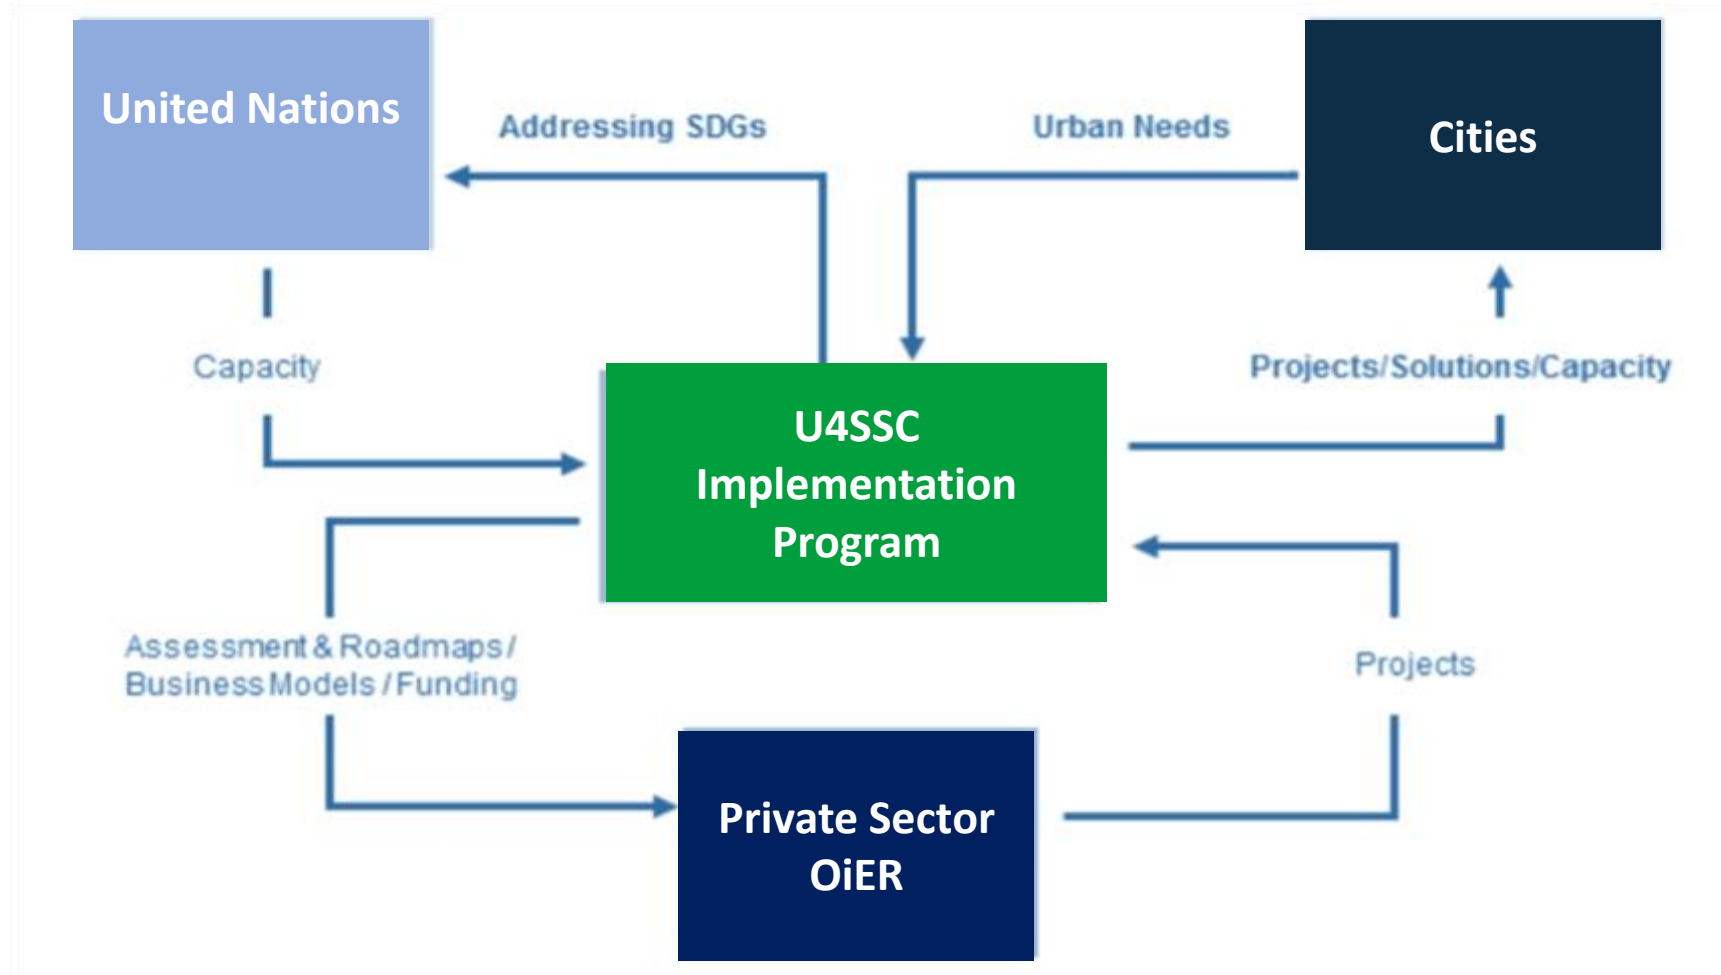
United Nations

Addressing SDGs

Urban Needs

Cities

Capacity

U4SSC Implementation Program

Projects/Solutions/Capacity

Assessment & Roadmaps / Business Models / Funding

Projects

Private Sector OiER